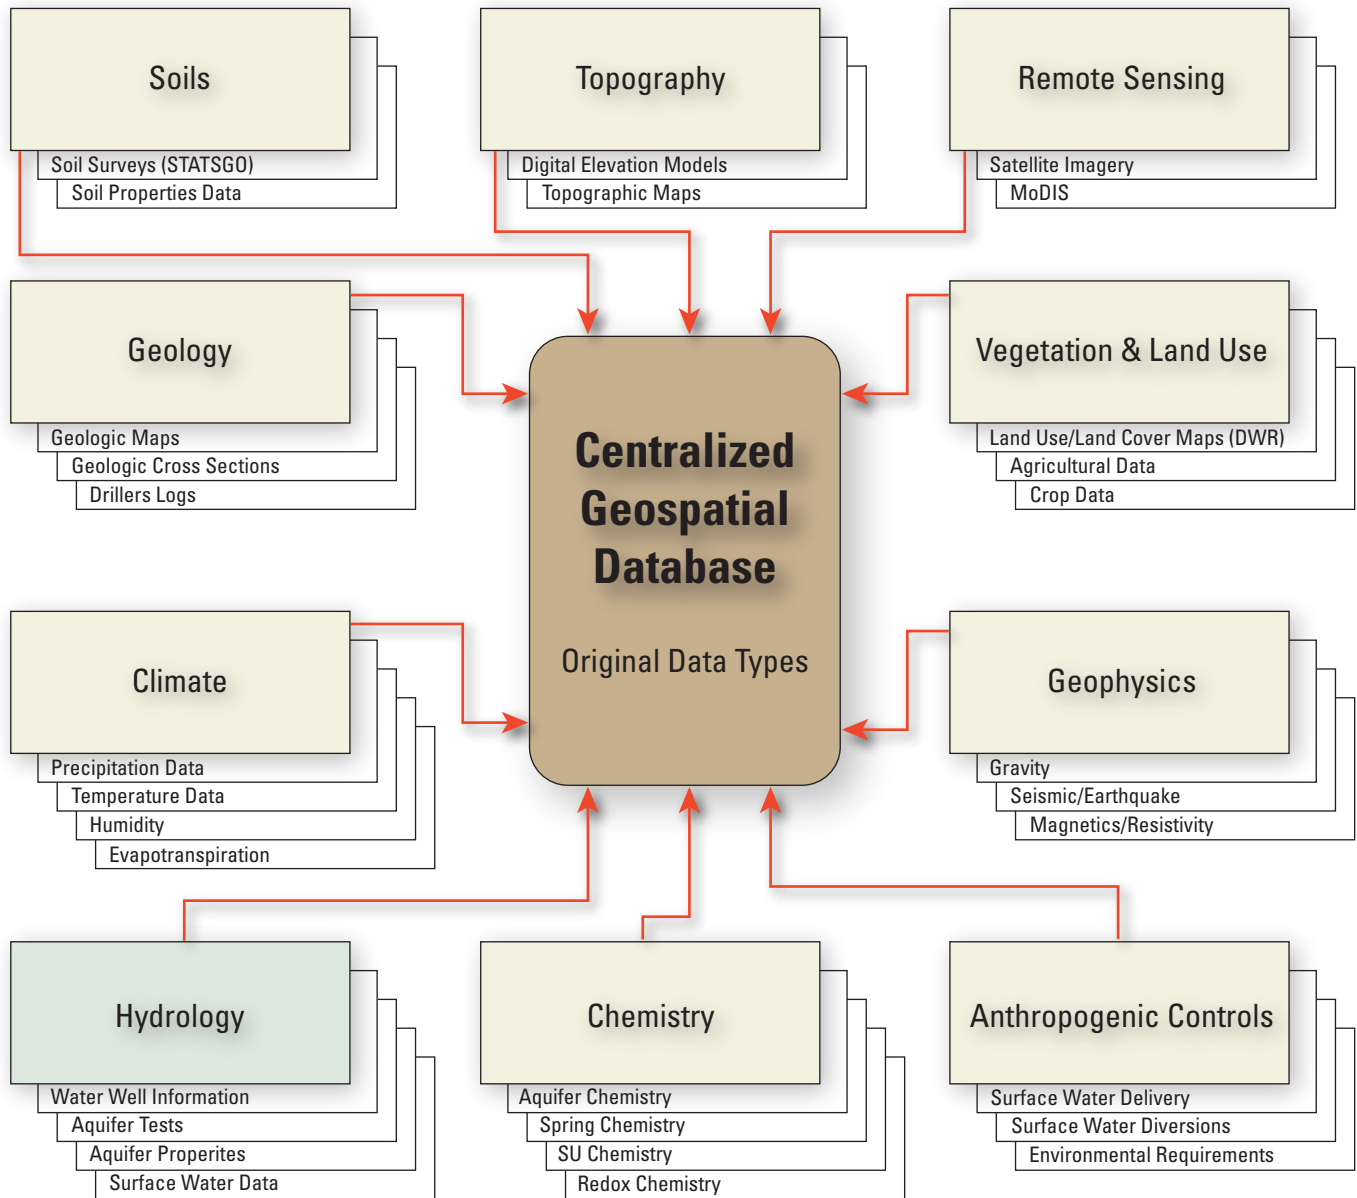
Soils
Soil Surveys (STATSGO)
Soil Properties Data

Topography
Digital Elevation Models
Topographic Maps

Remote Sensing
Satellite Imagery
MoDIS

Geology
Geologic Maps
Geologic Cross Sections
Drillers Logs

Centralized Geospatial Database

Original Data Types

Vegetation & Land Use
Land Use/Land Cover Maps (DWR)
Agricultural Data
Crop Data

Climate
Precipitation Data
Temperature Data
Humidity
Evapotranspiration

Geophysics
Gravity
Seismic/Earthquake
Magnetics/Resistivity

Hydrology
Water Well Information
Aquifer Tests
Aquifer Properites
Surface Water Data

Chemistry
Aquifer Chemistry
Spring Chemistry
SU Chemistry
Redox Chemistry

Anthropogenic Controls
Surface Water Delivery
Surface Water Diversions
Environmental Requirements